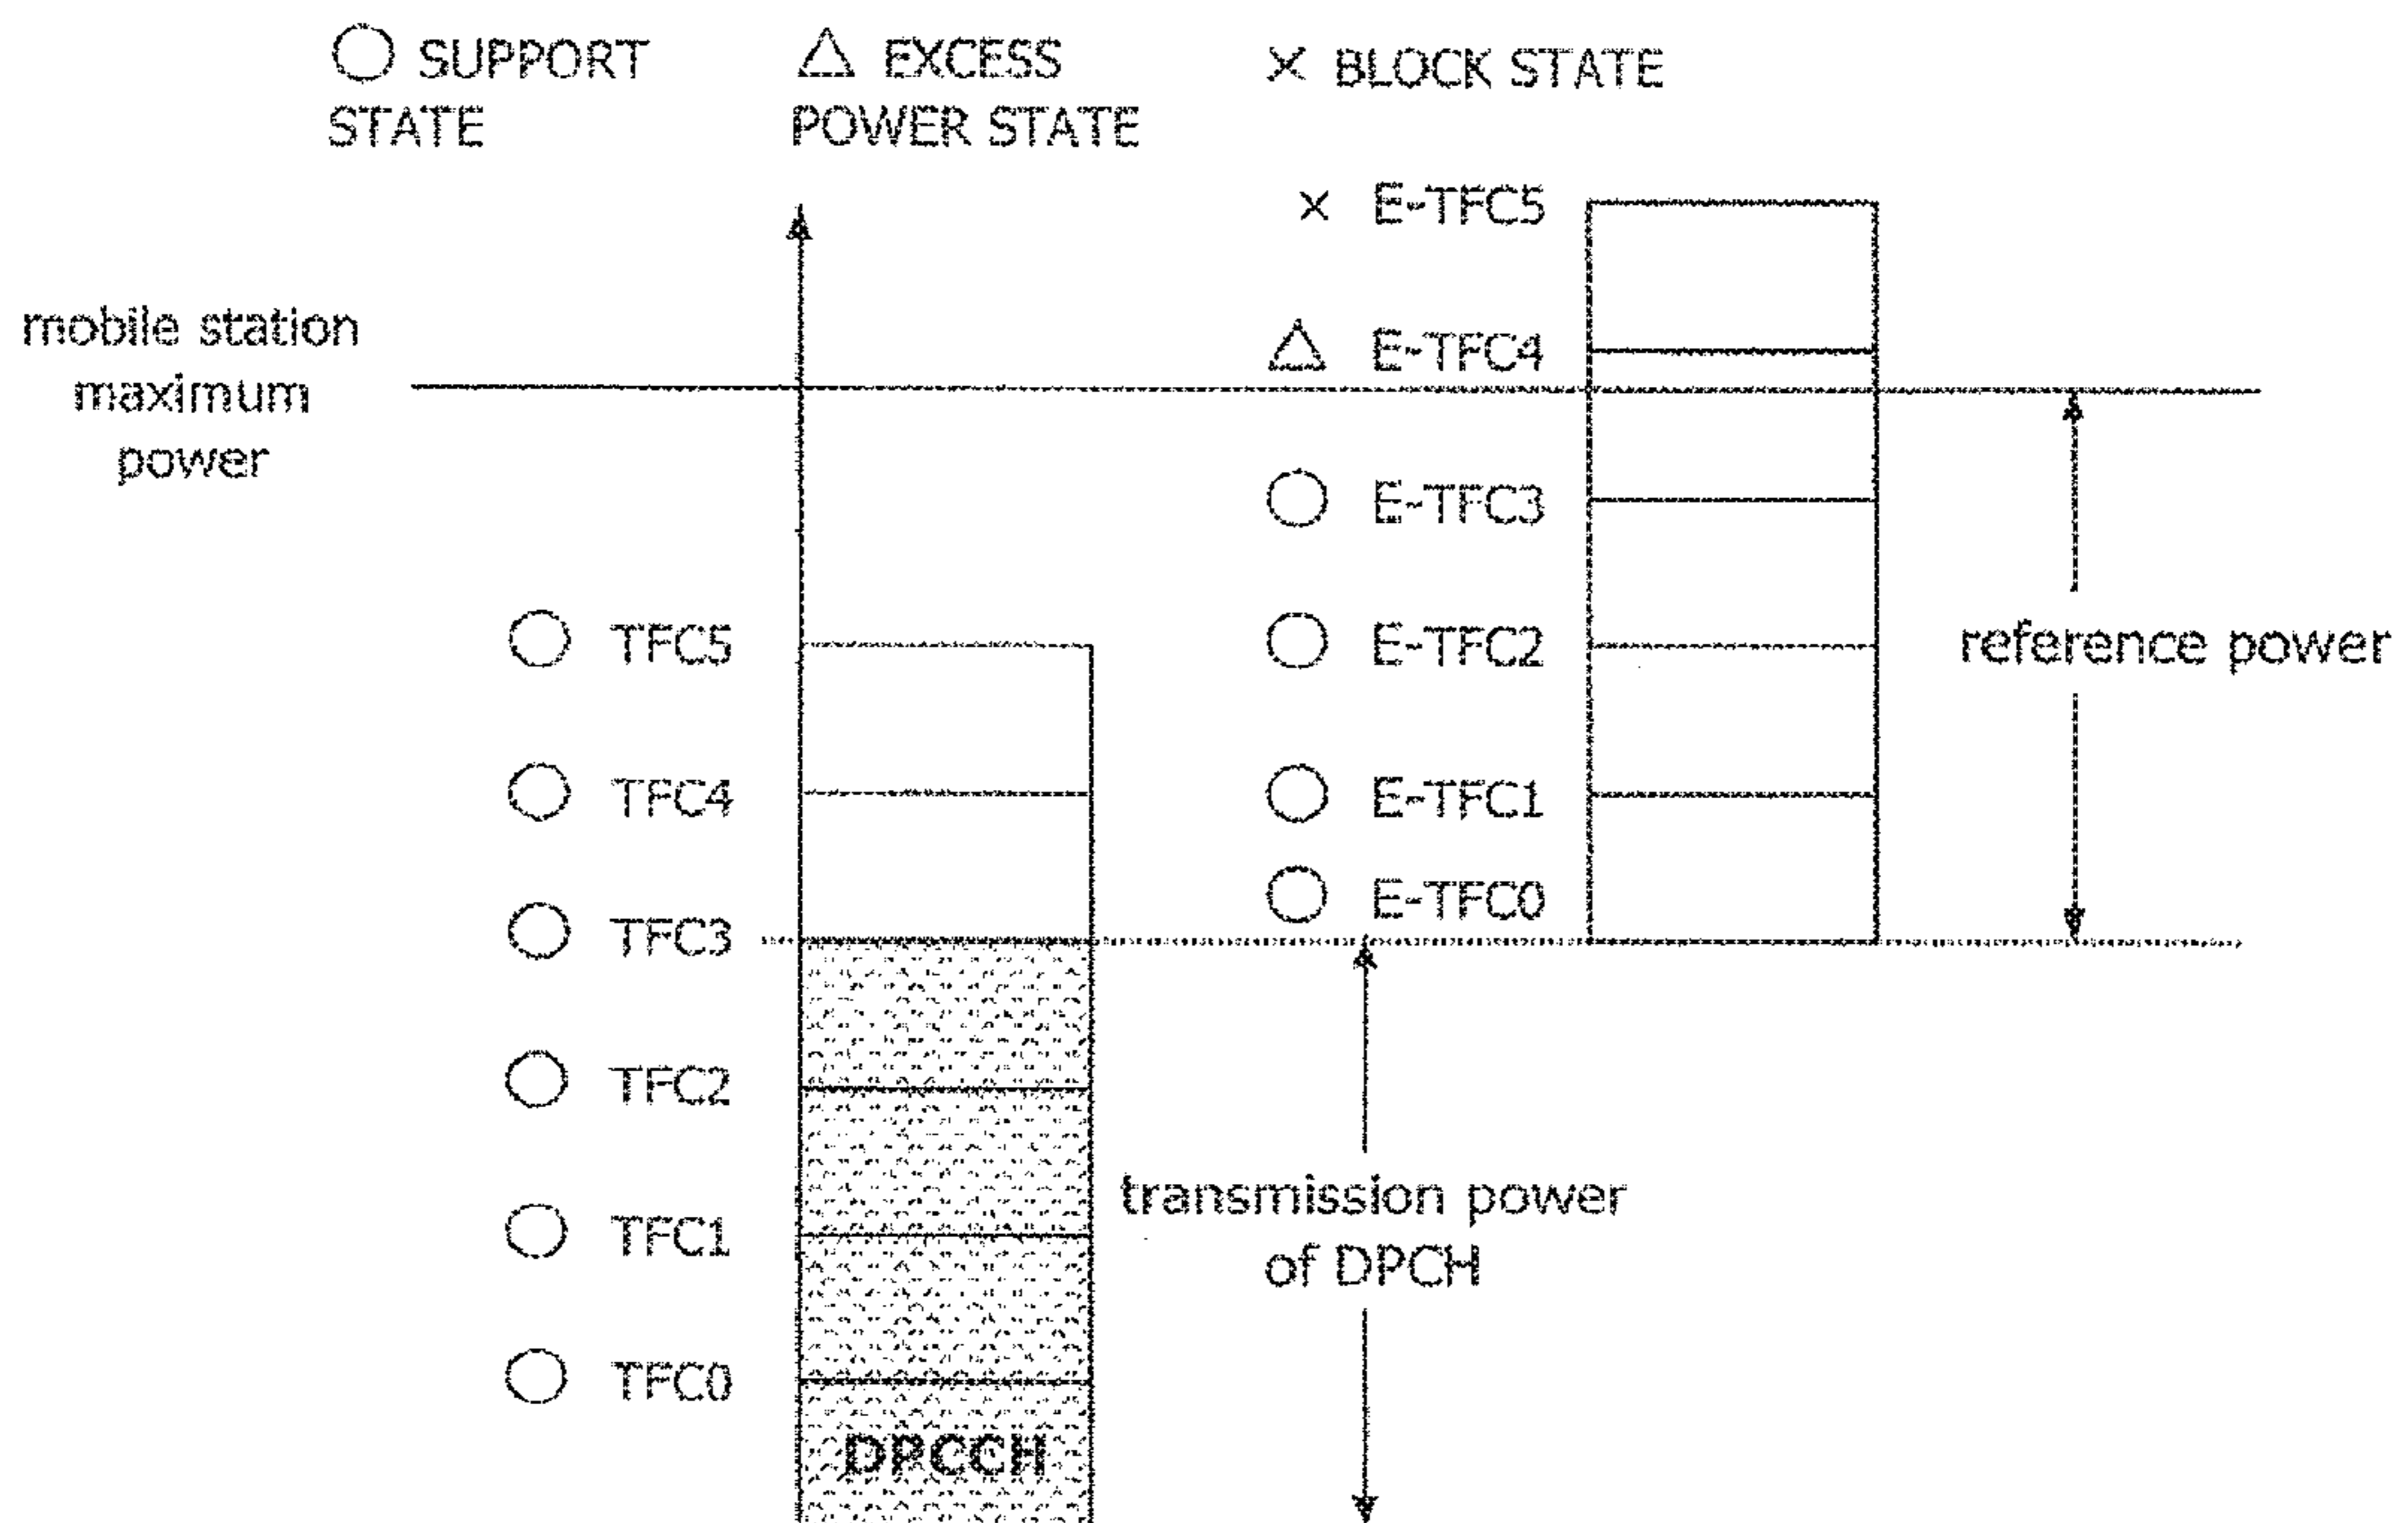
○ SUPPORT STATE

△ EXCESS POWER STATE

× BLOCK STATE

× E-TFC5

mobile station maximum power

△ E-TFC4

○ E-TFC3

○ TFC5

○ E-TFC2

reference power

○ TFC4

○ E-TFC1

○ E-TFC0

○ TFC3

○ TFC2

transmission power of DPCH

○ TFC1

○ TFC0

DPCCH